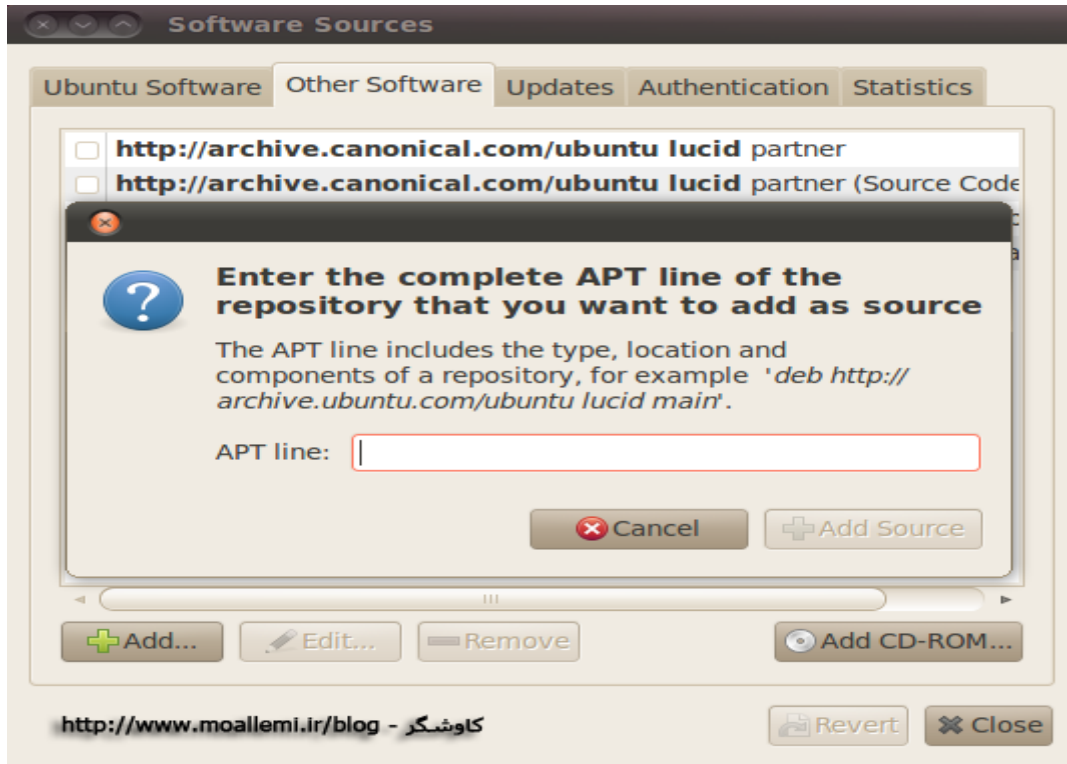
Software Sources

Ubuntu Software | Other Software | Updates | Authentication | Statistics

http://archive.canonical.com/ubuntu lucid partner
http://archive.canonical.com/ubuntu lucid partner (Source Code

Enter the complete APT line of the repository that you want to add as source

The APT line includes the type, location and components of a repository, for example '*deb http://archive.ubuntu.com/ubuntu lucid main*'.

APT line:

Cancel
Add Source

Add...
Edit...
Remove
Add CD-ROM...

http://www.moallemi.ir/blog - کاوشگر

Revert
Close